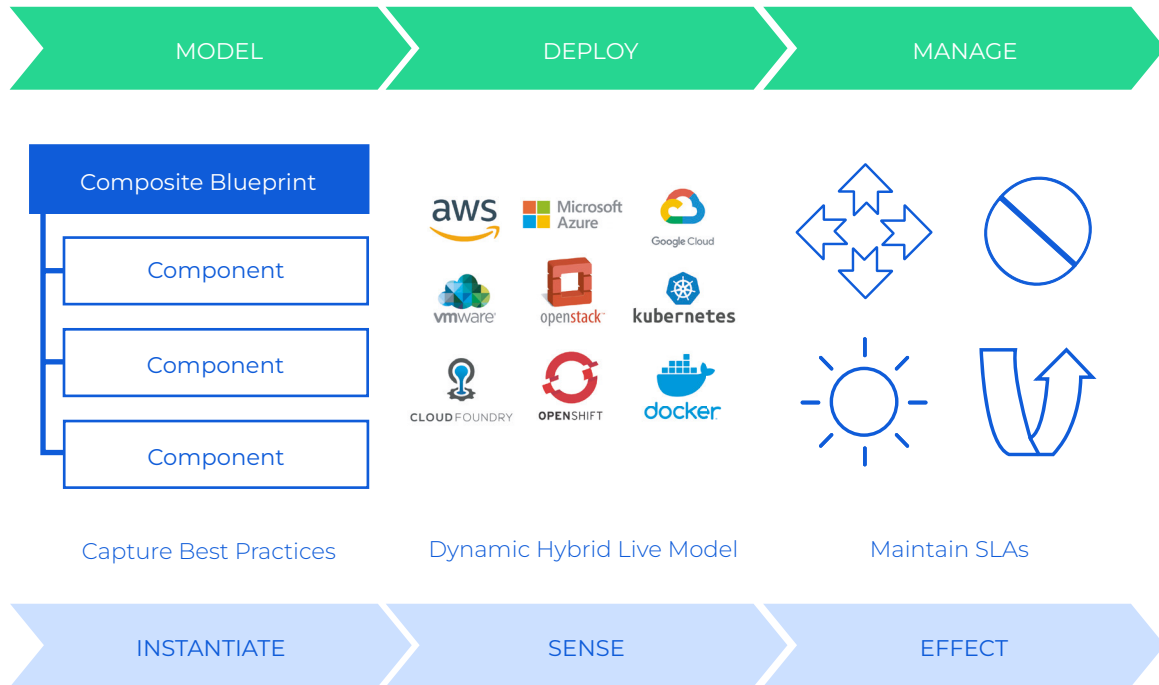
MODEL

DEPLOY

MANAGE

Composite Blueprint

Component

Component

Component

aws

Microsoft Azure

Google Cloud

vmware

openstack

kubernetes

CLOUDFOUNDRY

OPENSHIFT

docker

Capture Best Practices

Dynamic Hybrid Live Model

Maintain SLAs

INSTANTIATE

SENSE

EFFECT